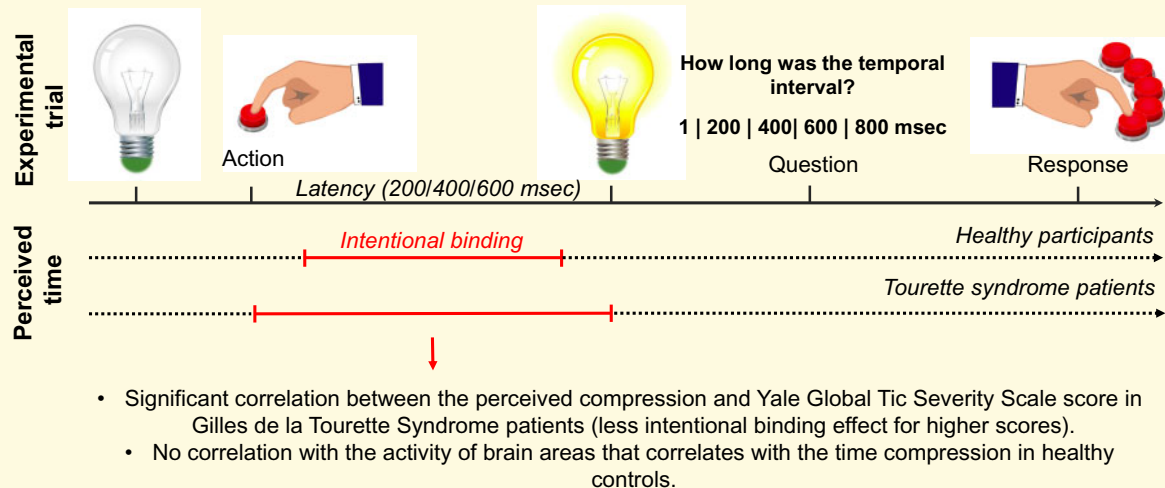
Experimental trial

Action

How long was the temporal interval?

1 | 200 | 400| 600 | 800 msec

Question

Response

Latency (200/400/600 msec)

Perceived time

Intentional binding

Healthy participants

Tourette syndrome patients

• Significant correlation between the perceived compression and Yale Global Tic Severity Scale score in Gilles de la Tourette Syndrome patients (less intentional binding effect for higher scores).

• No correlation with the activity of brain areas that correlates with the time compression in healthy controls.